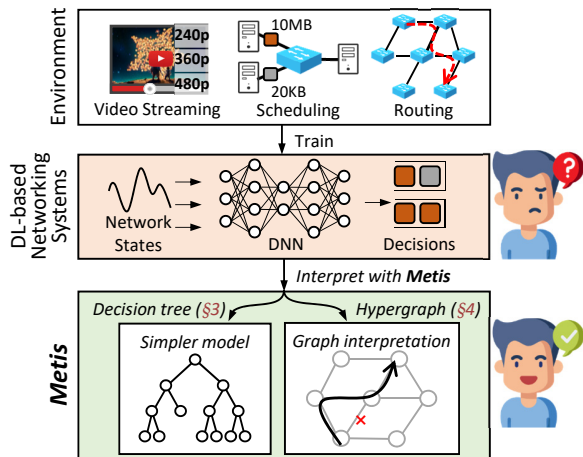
Environment

240p
360p
480p
Video Streaming

10MB
20KB
Scheduling

Routing

Train

DL-based Networking Systems

Network States

DNN

Decisions

Interpret with **Metis**

**Metis**

Decision tree (§3)

Hypergraph (§4)

Simpler model

Graph interpretation